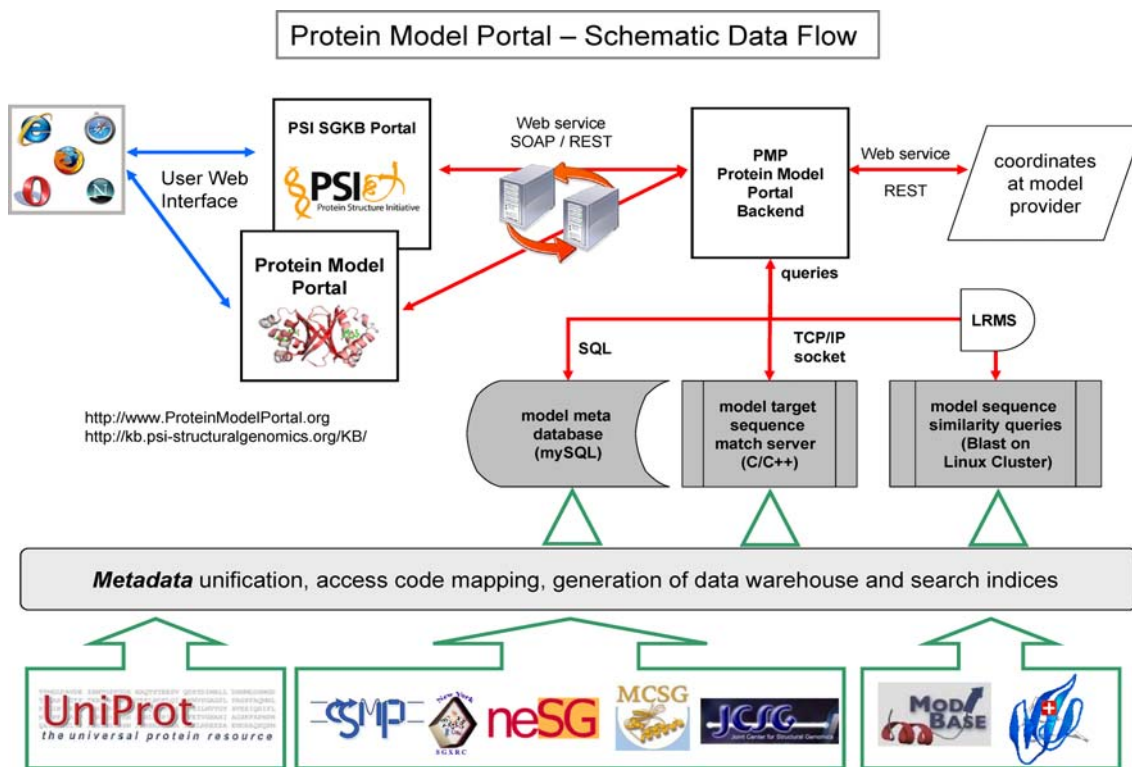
Protein Model Portal – Schematic Data Flow

User Web Interface

PSI SGKB Portal

PSI

Protein Structure Initiative

Protein Model Portal

Web service SOAP / REST

PMP Protein Model Portal Backend

Web service

REST

coordinates at model provider

queries

LRMS

SQL

TCP/IP socket

model meta database (mySQL)

model target sequence match server (C/C++)

model sequence similarity queries (Blast on Linux Cluster)

http://www.ProteinModelPortal.org
http://kb.psi-structuralgenomics.org/KB/

*Metadata* unification, access code mapping, generation of data warehouse and search indices

UniProt
the universal protein resource

CSMP

New York SGXRC

neSG

MCSG

JCSG
Joint Center for Structural Genomics

MOD BASE